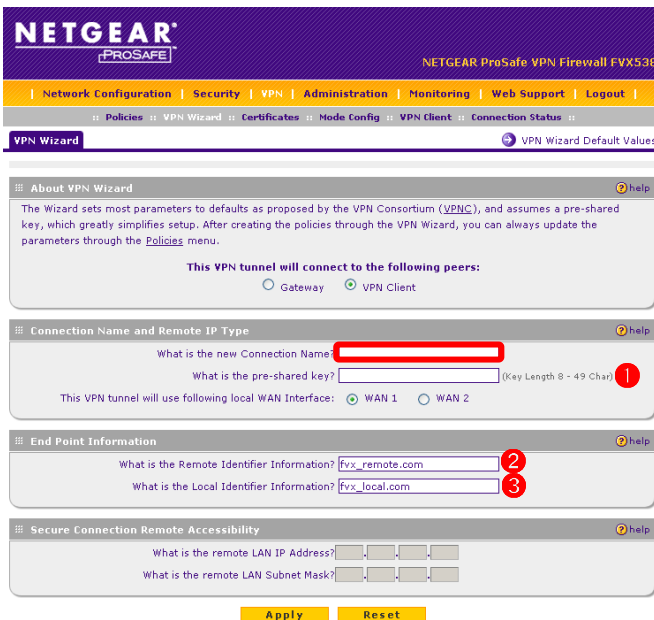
NETGEAR
PROSAFE
NETGEAR ProSafe VPN Firewall FVX538

| Network Configuration | Security | VPN | Administration | Monitoring | Web Support | Logout |

:: Policies :: VPN Wizard :: Certificates :: Mode Config :: VPN Client :: Connection Status ::

VPN Wizard
VPN Wizard Default Values

About VPN Wizard
help

The Wizard sets most parameters to defaults as proposed by the VPN Consortium (VPNC), and assumes a pre-shared key, which greatly simplifies setup. After creating the policies through the VPN Wizard, you can always update the parameters through the Policies menu.

This VPN tunnel will connect to the following peers:
Gateway VPN Client

Connection Name and Remote IP Type
help

What is the new Connection Name?
What is the pre-shared key? (Key Length 8 - 49 Char) 1
This VPN tunnel will use following local WAN Interface: WAN 1 WAN 2

End Point Information
help

What is the Remote Identifier Information? fvx_remote.com 2
What is the Local Identifier Information? fvx_local.com 3

Secure Connection Remote Accessibility
help

What is the remote LAN IP Address? . . .
What is the remote LAN Subnet Mask? . . .

Apply Reset